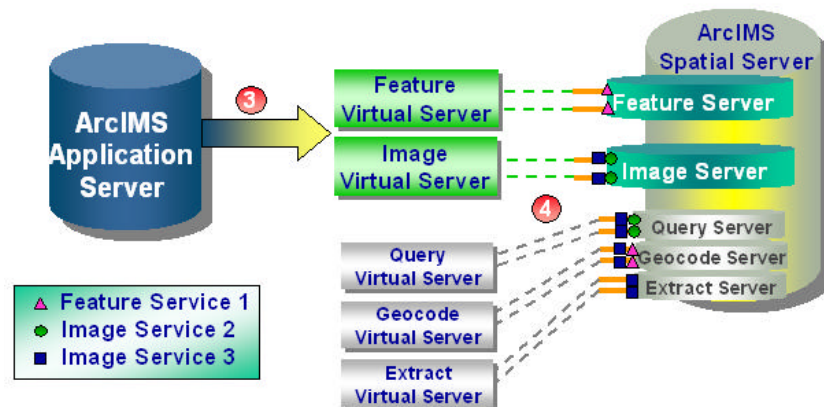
ArcIMS Application Server

3

Feature Virtual Server

Image Virtual Server

ArcIMS Spatial Server

Feature Server

Image Server

4

Query Server

Geocode Server

Extract Server

Query Virtual Server

Geocode Virtual Server

Extract Virtual Server

Feature Service 1
Image Service 2
Image Service 3